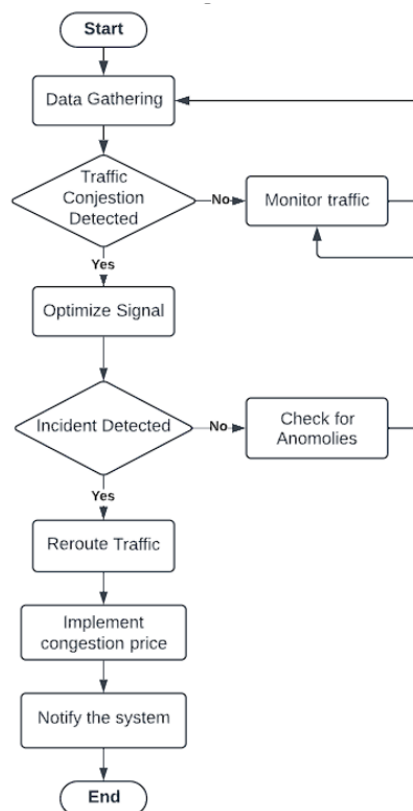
Start

Data Gathering

Traffic Conjestion Detected

No

Monitor traffic

Yes

Optimize Signal

Incident Detected

No

Check for Anomolies

Yes

Reroute Traffic

Implement congestion price

Notify the system

End